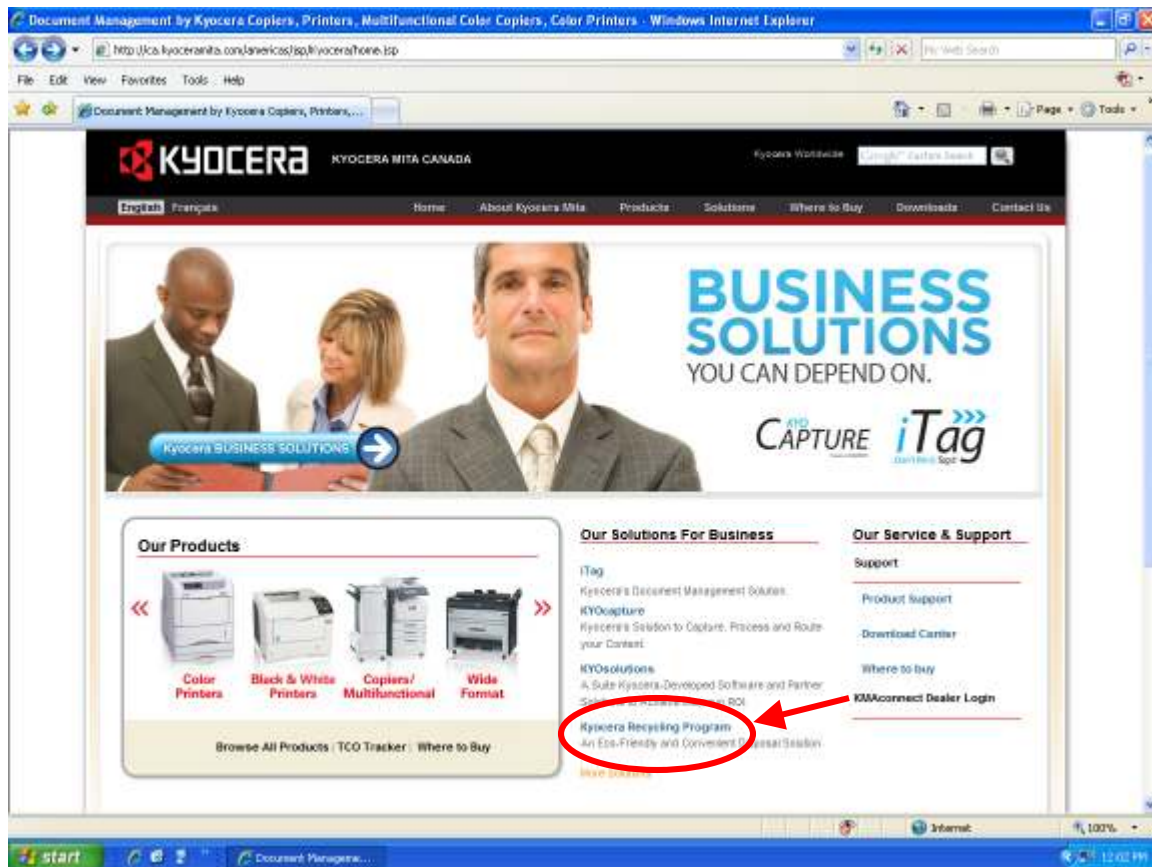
Document Management by Kyocera Copiers, Printers, Multifunctional Color Copiers, Color Printers - Windows Internet Explorer

http://ca.kyoceramita.com/americas/jsp/kr/kyocera/home.jsp

File Edit View Favorites Tools Help

Document Management by Kyocera Copiers, Printers,...

Page Tools

KYOCERA KYOCERA MITA CANADA

Kyocera Worldwide

English Français

Home About Kyocera Mita Products Solutions Where to Buy Downloads Contact Us

BUSINESS SOLUTIONS YOU CAN DEPEND ON.

Kyocera BUSINESS SOLUTIONS

KYO CAPTURE iTag

Our Products

«

Color Printers

Black & White Printers

Copiers/ Multifunctional

Wide Format

»

Browse All Products | TCO Tracker | Where to Buy

Our Solutions For Business

iTag

Kyocera's Document Management Solution

KYOcapture

Kyocera's Solution to Capture, Process and Route your Content

KYOsolutions

A Suite Kyocera-Developed Software and Partner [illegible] ROI

Kyocera Recycling Program

An Eco-Friendly and Convenient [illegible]posal Solution

More Solutions

Our Service & Support

Support

Product Support

Download Center

Where to buy

KMAconnect Dealer Login

Internet

100%

start

Document Manageme...

12:02 PM